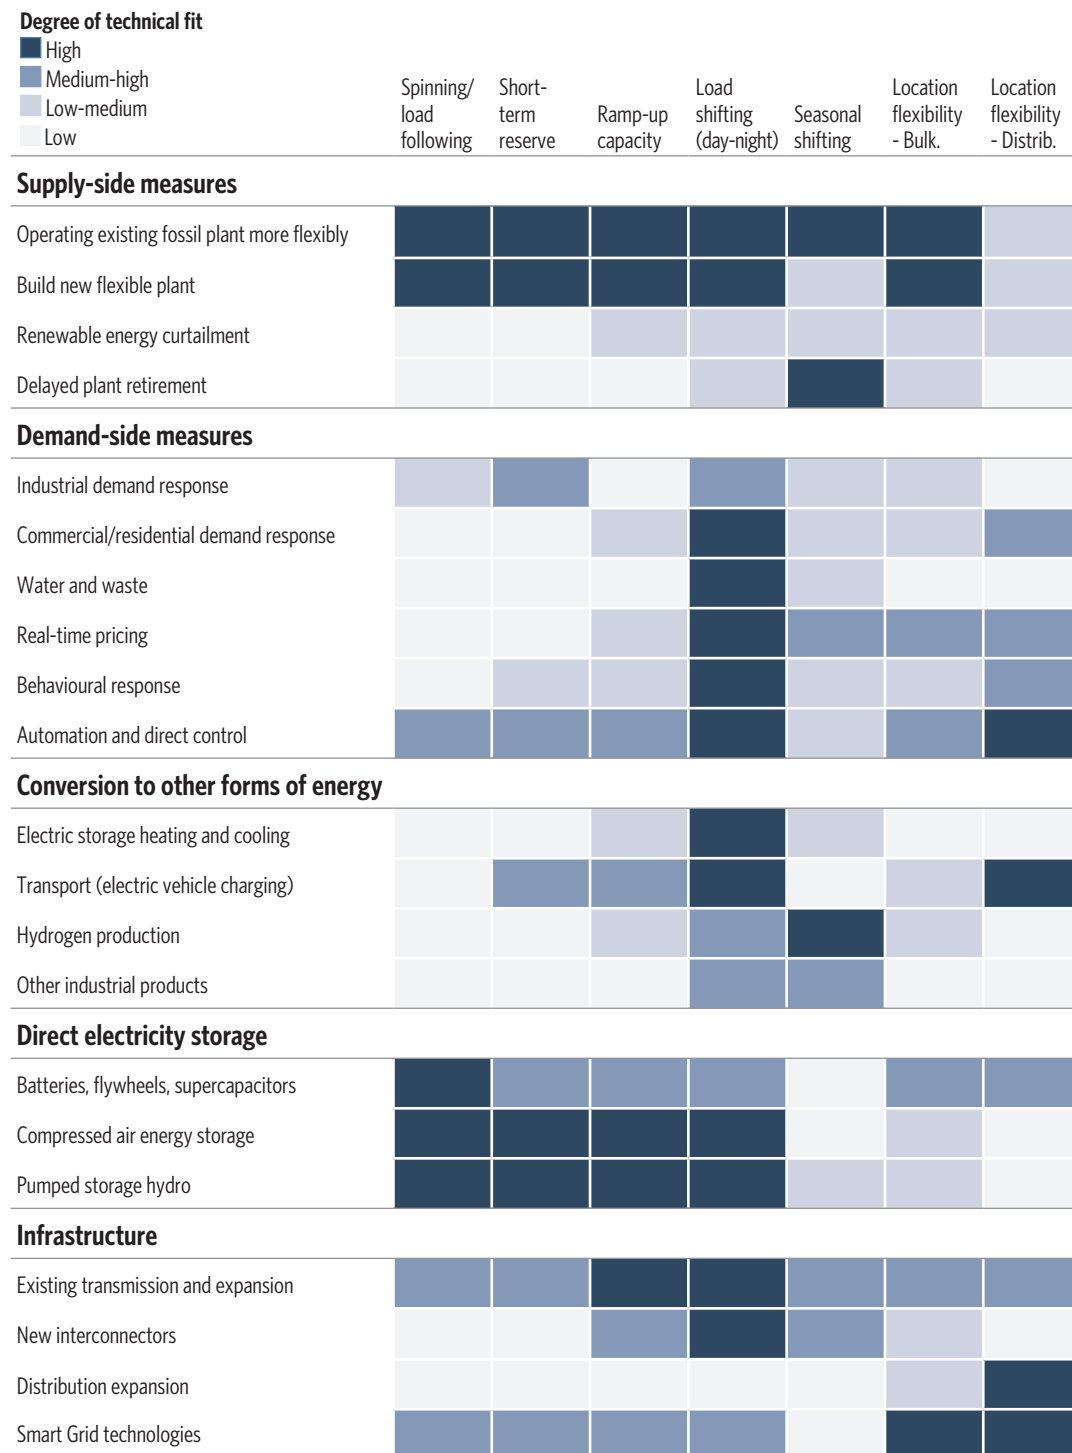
Degree of technical fit
High
Medium-high
Low-medium
Low

| | Spinning/ load following | Short-term reserve | Ramp-up capacity | Load shifting (day-night) | Seasonal shifting | Location flexibility - Bulk. | Location flexibility - Distrib. |
|---|---|---|---|---|---|---|---|
| **Supply-side measures** | | | | | | | |
| Operating existing fossil plant more flexibly | | | | | | | |
| Build new flexible plant | | | | | | | |
| Renewable energy curtailment | | | | | | | |
| Delayed plant retirement | | | | | | | |
| **Demand-side measures** | | | | | | | |
| Industrial demand response | | | | | | | |
| Commercial/residential demand response | | | | | | | |
| Water and waste | | | | | | | |
| Real-time pricing | | | | | | | |
| Behavioural response | | | | | | | |
| Automation and direct control | | | | | | | |
| **Conversion to other forms of energy** | | | | | | | |
| Electric storage heating and cooling | | | | | | | |
| Transport (electric vehicle charging) | | | | | | | |
| Hydrogen production | | | | | | | |
| Other industrial products | | | | | | | |
| **Direct electricity storage** | | | | | | | |
| Batteries, flywheels, supercapacitors | | | | | | | |
| Compressed air energy storage | | | | | | | |
| Pumped storage hydro | | | | | | | |
| **Infrastructure** | | | | | | | |
| Existing transmission and expansion | | | | | | | |
| New interconnectors | | | | | | | |
| Distribution expansion | | | | | | | |
| Smart Grid technologies | | | | | | | |